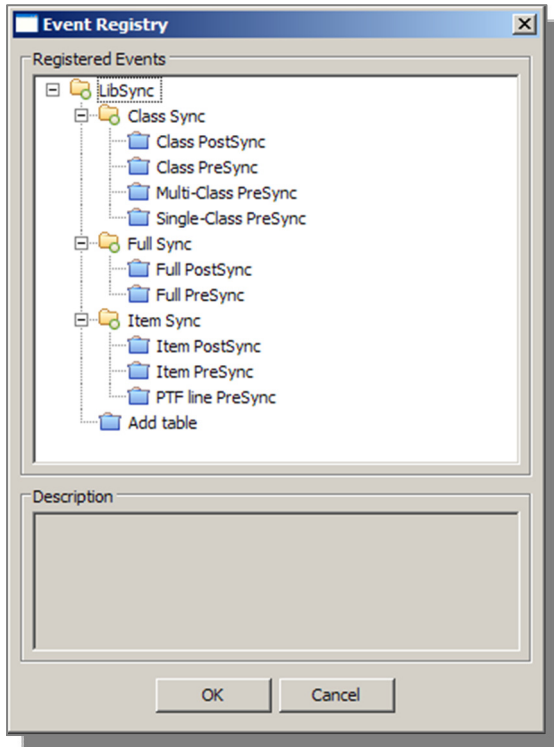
Event Registry

Registered Events

LibSync
Class Sync
Class PostSync
Class PreSync
Multi-Class PreSync
Single-Class PreSync
Full Sync
Full PostSync
Full PreSync
Item Sync
Item PostSync
Item PreSync
PTF line PreSync
Add table

Description

OK
Cancel